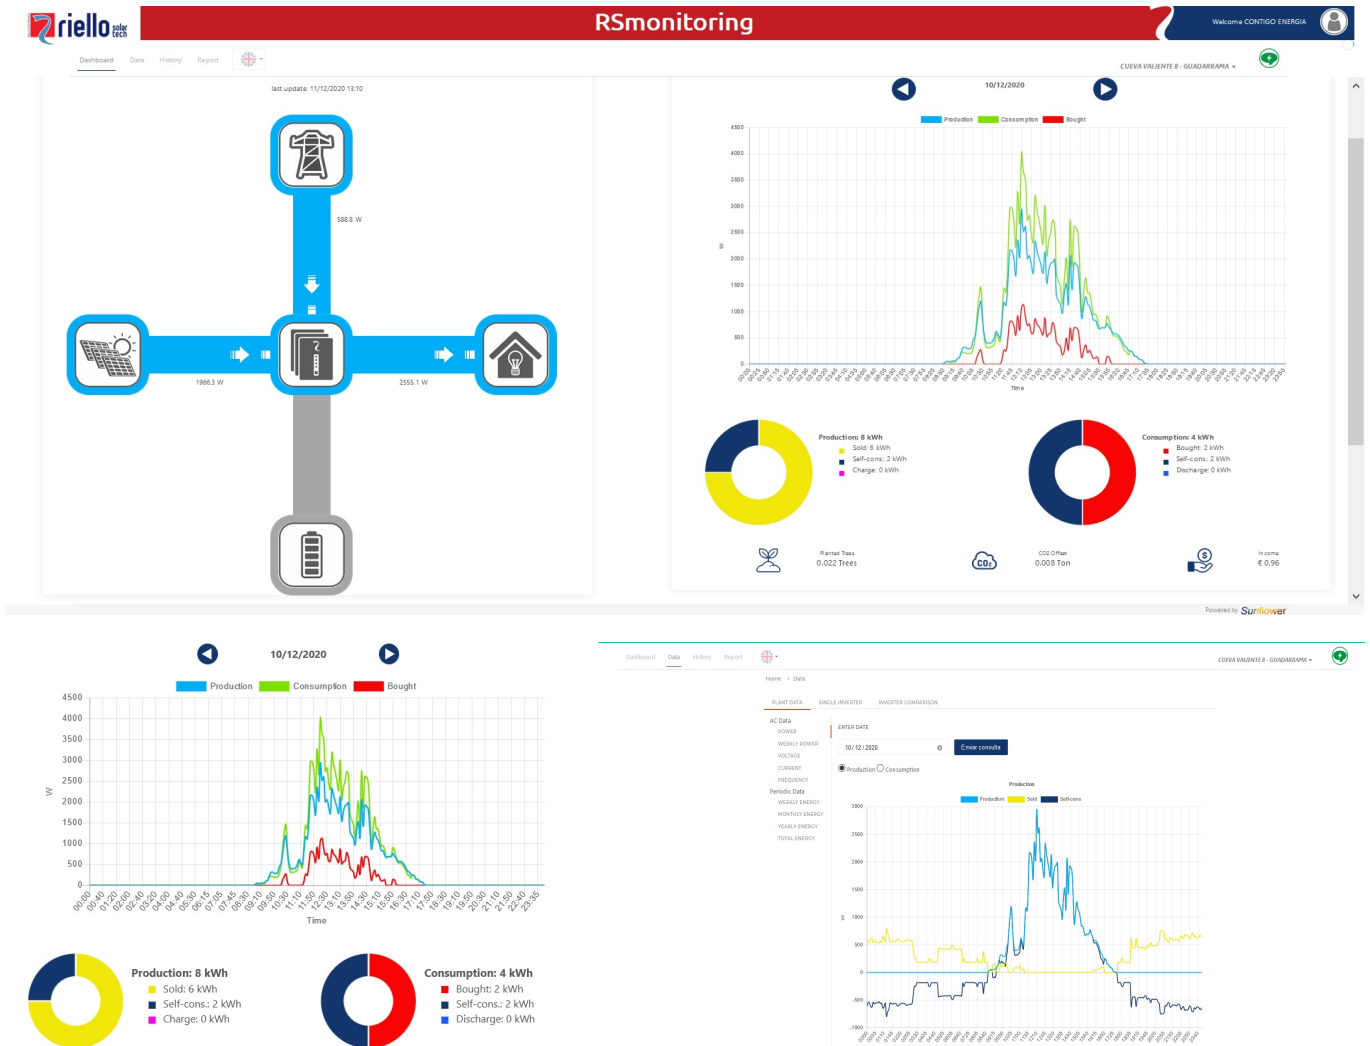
riello solar tech

RSmonitoring

Welcome CONTIGO ENERGIA

Dashboard Data History Report

CUEVA VALIENTE 8 - GUADARRAMA

last update: 11/12/2020 13:10

588.8 W

1966.3 W

2555.1 W

10/12/2020

Production Consumption Bought

W

Time

Production: 8 kWh
Sold: 6 kWh
Self-cons.: 2 kWh
Charge: 0 kWh

Consumption: 4 kWh
Bought: 2 kWh
Self-cons.: 2 kWh
Discharge: 0 kWh

Planted Trees
0.022 Trees

CO2 Offset
0.008 Ton

Income
€ 0.96

Powered by Sunflower

10/12/2020

Production Consumption Bought

4500
4000
3500
3000
2500
2000
1500
1000
500
0

W

Time

Production: 8 kWh
Sold: 6 kWh
Self-cons.: 2 kWh
Charge: 0 kWh

Consumption: 4 kWh
Bought: 2 kWh
Self-cons.: 2 kWh
Discharge: 0 kWh

Dashboard Data History Report

CUEVA VALIENTE 8 - GUADARRAMA

Home > Data

PLANT DATA SINGLE INVERTER INVERTER COMPARISON

AC Data
POWER
WEEKLY POWER
VOLTAGE
CURRENT
FREQUENCY
Periodic Data
WEEKLY ENERGY
MONTHLY ENERGY
YEARLY ENERGY
TOTAL ENERGY

ENTER DATE
10/12/2020
Enviar consulta

Production Consumption

Production
Production Sold Self-cons

3000
2500
2000
1500
1000
500
0
-500
-1000

W